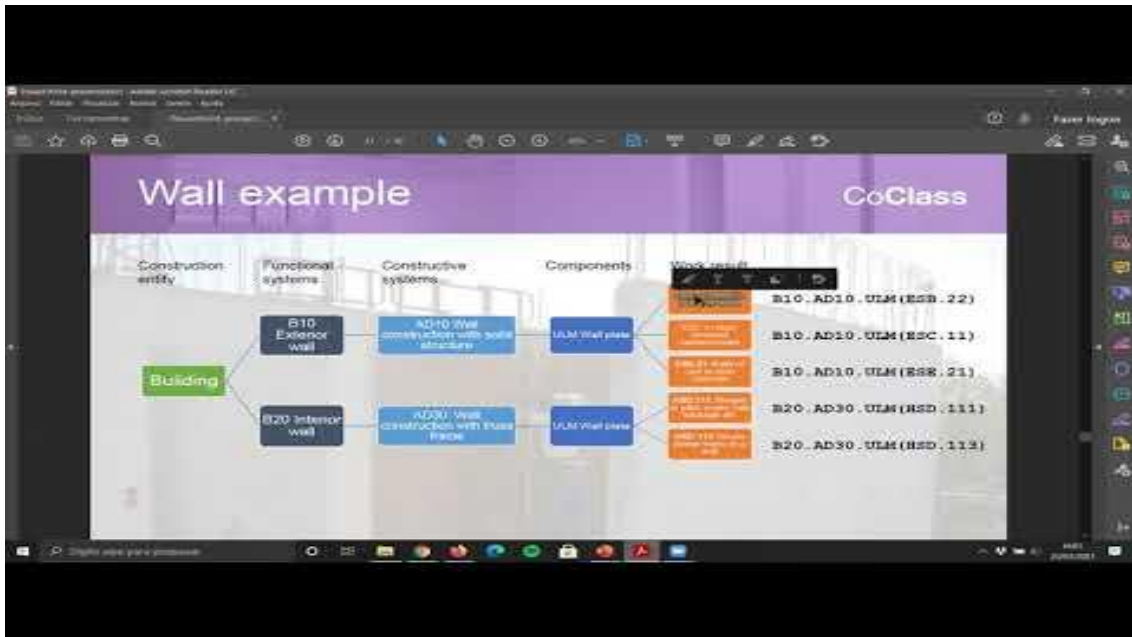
Wall example

CoClass

Construction entity

Functional systems

Constructive systems

Components

Work result

Building

B10 Exterior wall

B20 Interior wall

AD10 Wall construction with solid structure

AD30 Wall construction with truss frame

ULM Wall plate

ULM Wall plate

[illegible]

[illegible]

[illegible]

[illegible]

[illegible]

B10.AD10.ULM(ESB.22)

B10.AD10.ULM(ESC.11)

B10.AD10.ULM(ESE.21)

B20.AD30.ULM(HSD.111)

B20.AD30.ULM(HSD.113)

Digite aqui para pesquisar

Fazer logon